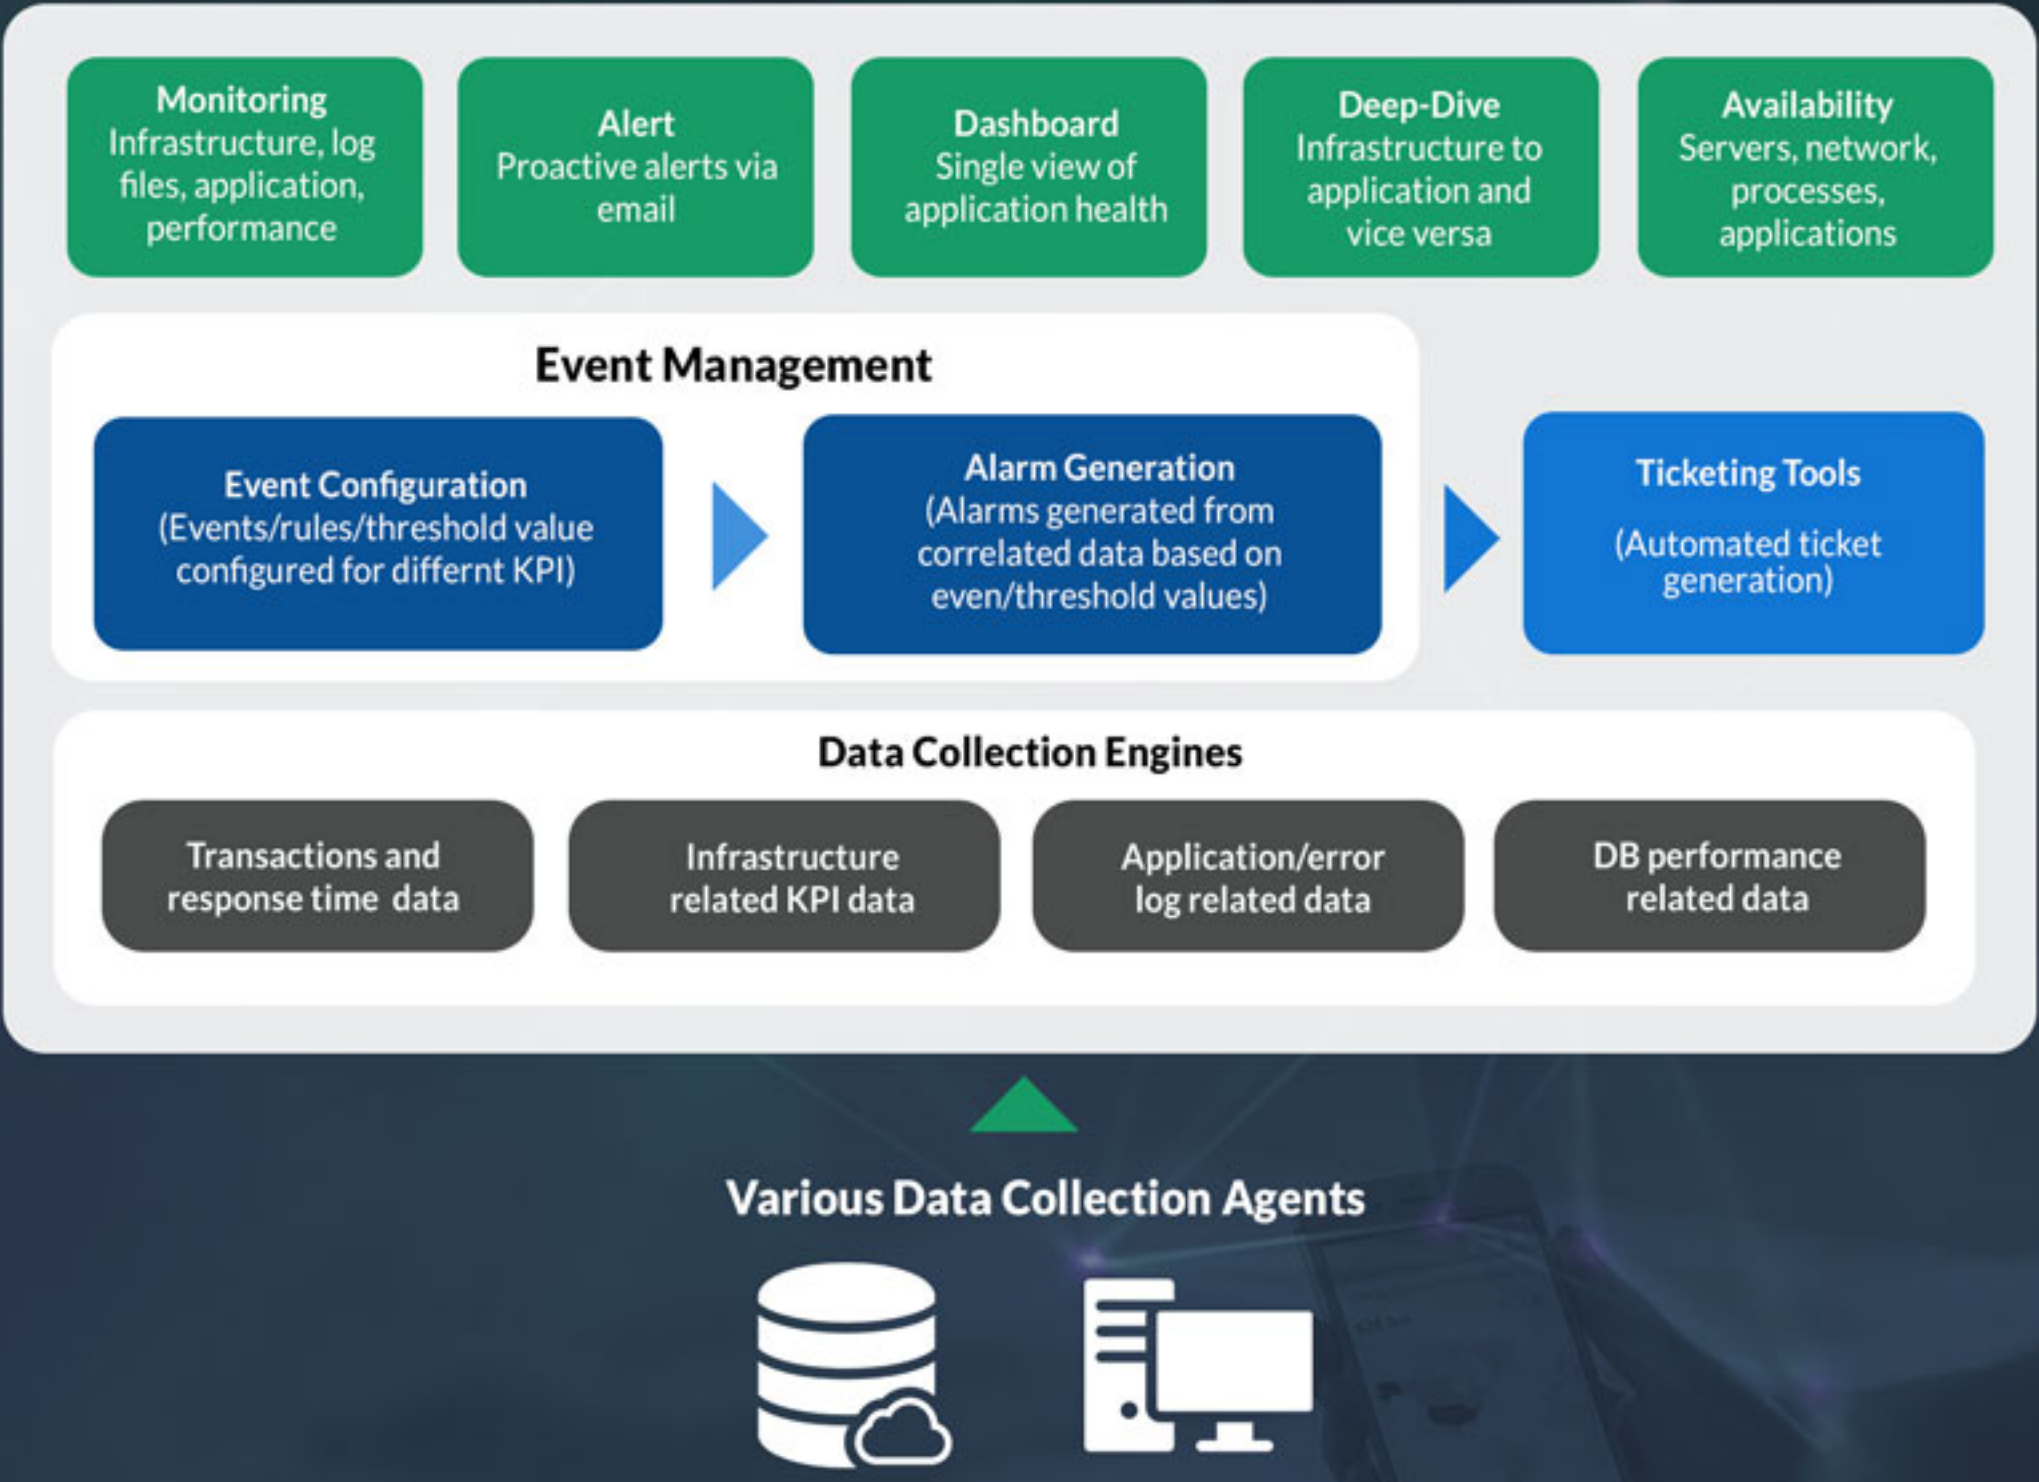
Monitoring
Infrastructure, log files, application, performance

Alert
Proactive alerts via email

Dashboard
Single view of application health

Deep-Dive
Infrastructure to application and vice versa

Availability
Servers, network, processes, applications

Event Management

Event Configuration
(Events/rules/threshold value configured for differnt KPI)

Alarm Generation
(Alarms generated from correlated data based on even/threshold values)

Ticketing Tools
(Automated ticket generation)

Data Collection Engines

Transactions and response time data

Infrastructure related KPI data

Application/error log related data

DB performance related data

Various Data Collection Agents